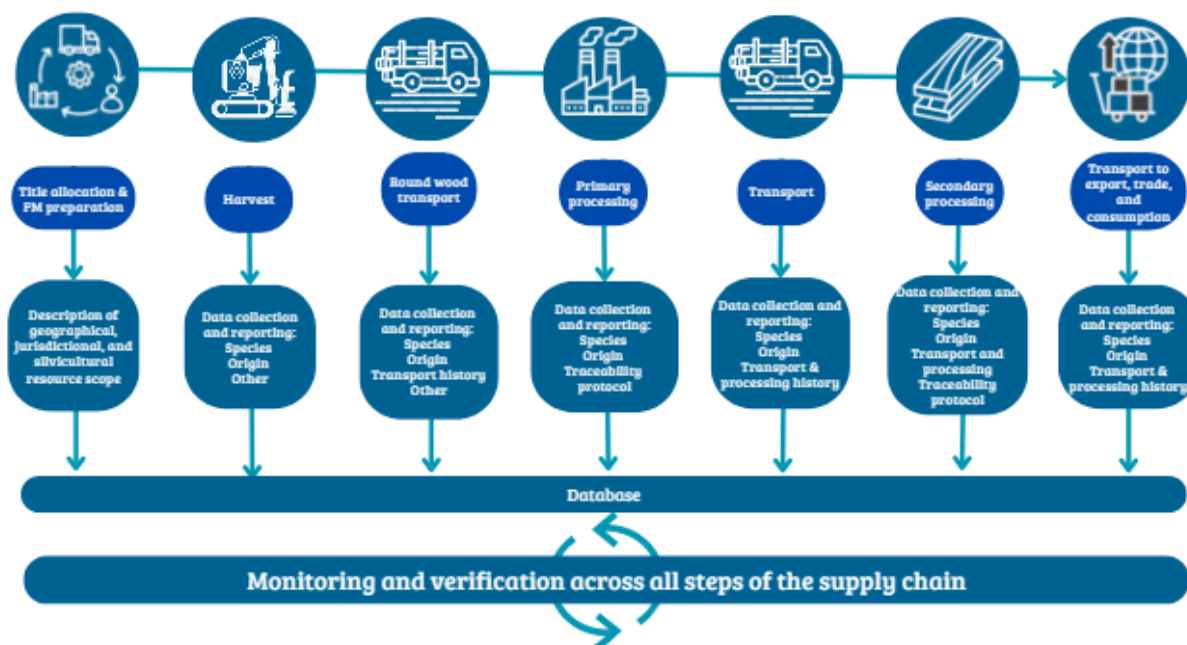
Title allocation & FM preparation

Description of geographical, jurisdictional, and silvicultural resource scope

Harvest

Data collection and reporting: Species Origin Other

Round wood transport

Data collection and reporting: Species Origin Transport history Other

Primary processing

Data collection and reporting: Species Origin Traceability protocol

Transport

Data collection and reporting: Species Origin Transport & processing history

Secondary processing

Data collection and reporting: Species Origin Transport and processing Traceability protocol

Transport to export, trade, and consumption

Data collection and reporting: Species Origin Transport & processing history

Database

Monitoring and verification across all steps of the supply chain